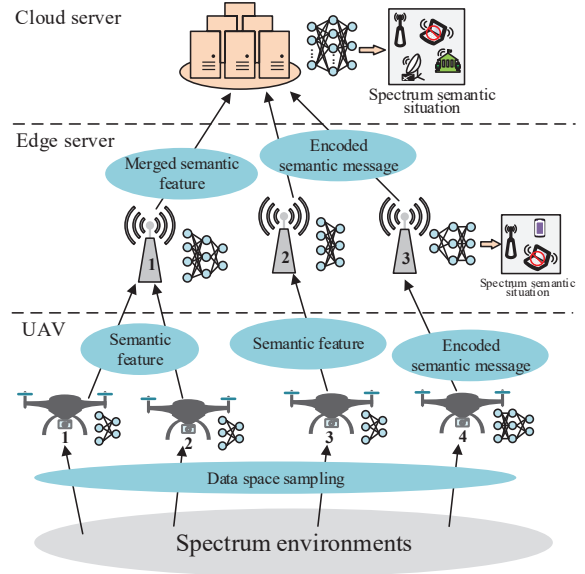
Cloud server

Spectrum semantic situation

Edge server

Merged semantic feature

Encoded semantic message

1

2

3

Spectrum semantic situation

UAV

Semantic feature

Semantic feature

Encoded semantic message

1

2

3

4

Data space sampling

Spectrum environments